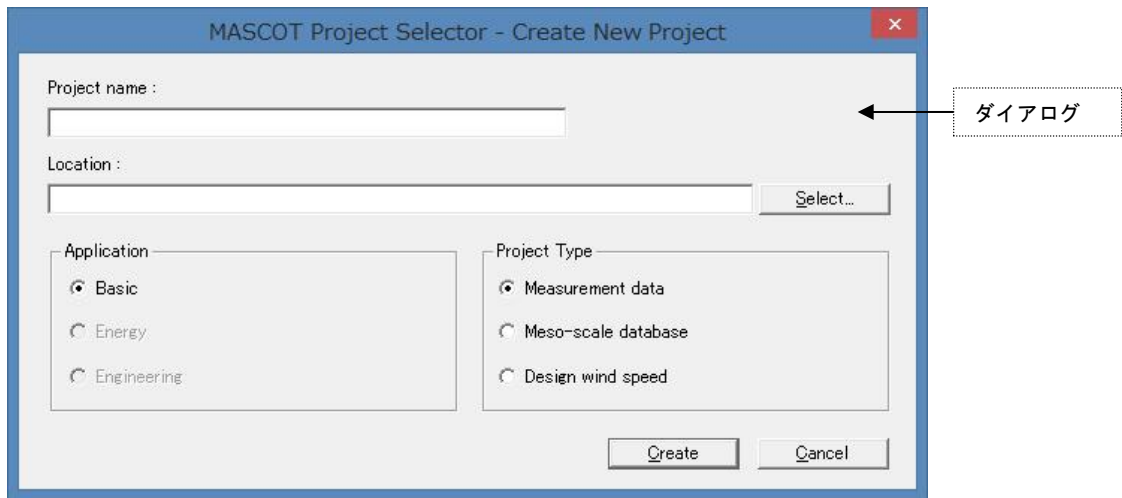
MASCOT Project Selector - Create New Project

×

Project name :

ダイアログ

Location :

Select...

Application

Basic

Energy

Engineering

Project Type

Measurement data

Meso-scale database

Design wind speed

Create

Cancel